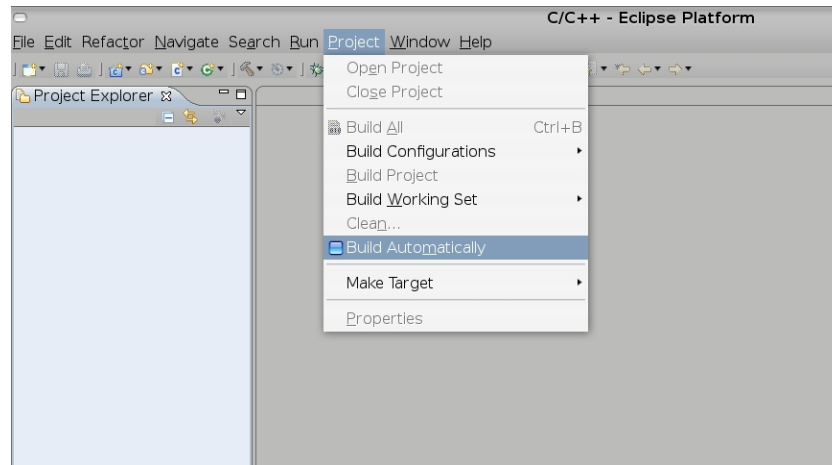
C/C++ - Eclipse Platform

File Edit Refactor Navigate Search Run Project Window Help

Project Explorer ⊠

Open Project
Close Project
Build All Ctrl+B
Build Configurations
Build Project
Build Working Set
Clean...
Build Automatically
Make Target
Properties